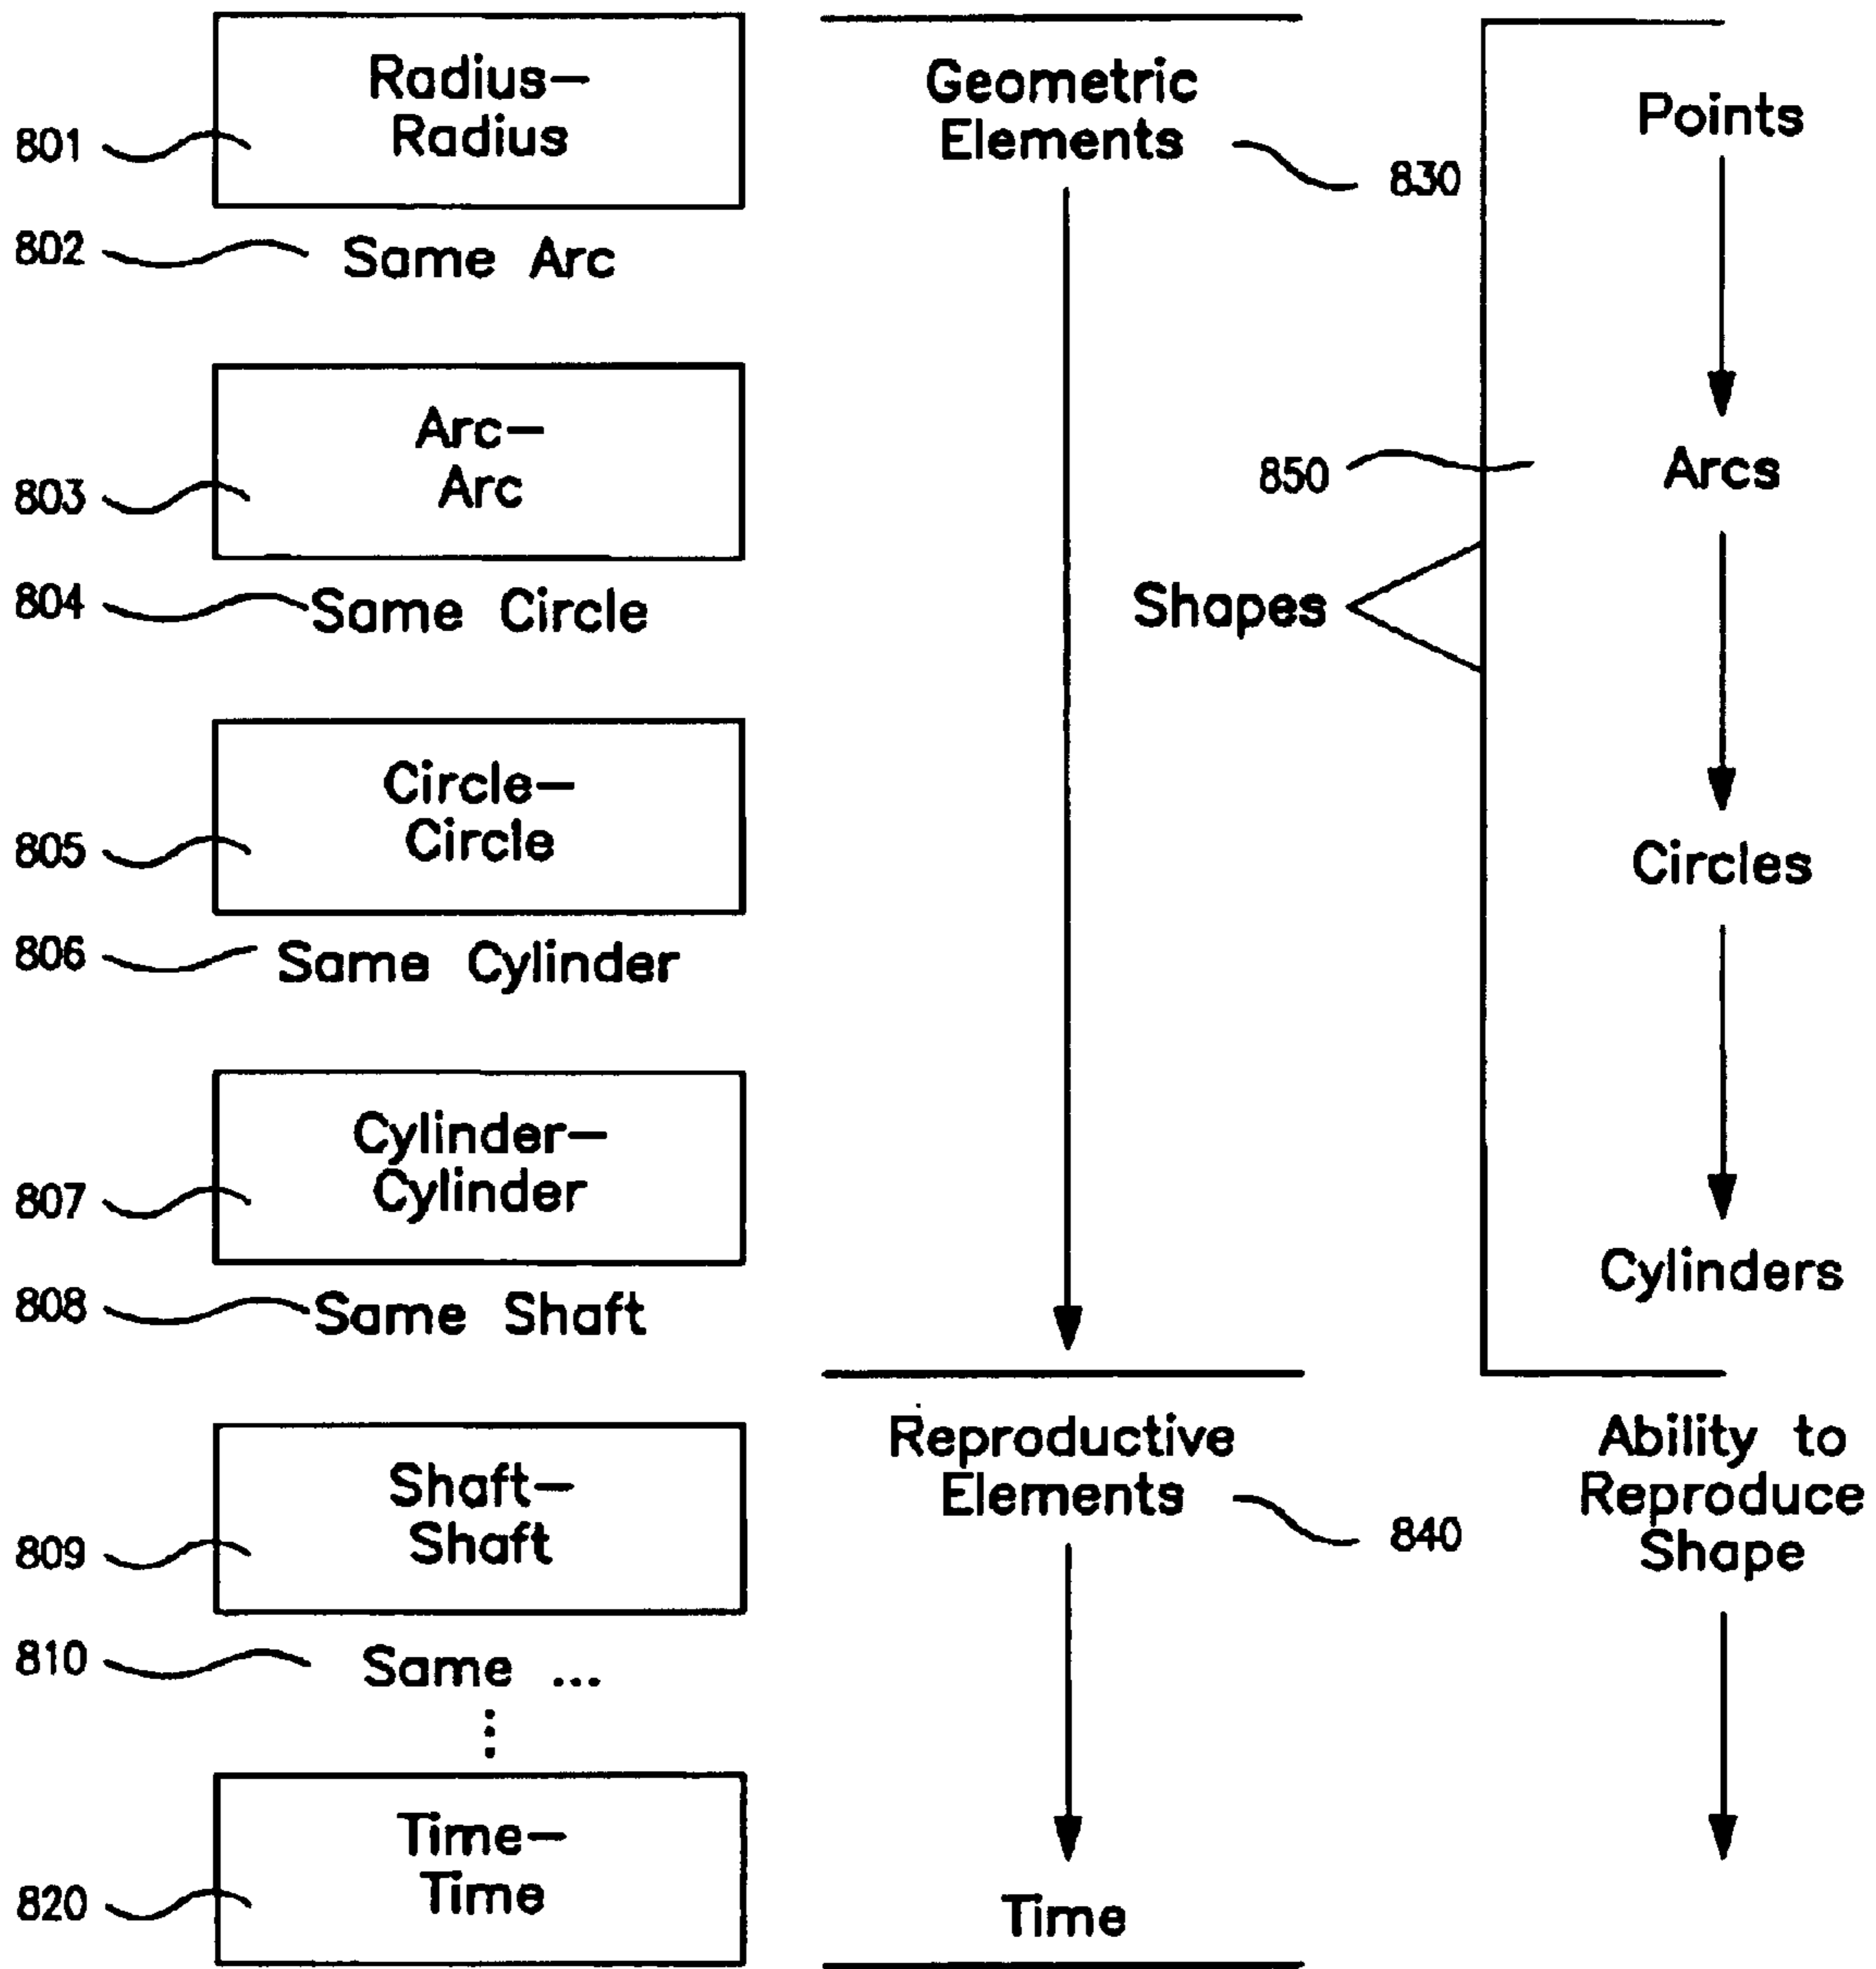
801 Radius–Radius

802 Same Arc

803 Arc–Arc

804 Same Circle

805 Circle–Circle

806 Same Cylinder

807 Cylinder–Cylinder

808 Same Shaft

809 Shaft–Shaft

810 Same ...

⋮

820 Time–Time

Geometric Elements 830

Reproductive Elements 840

Time

Points

850 Arcs

Shapes

Circles

Cylinders

Ability to Reproduce Shape